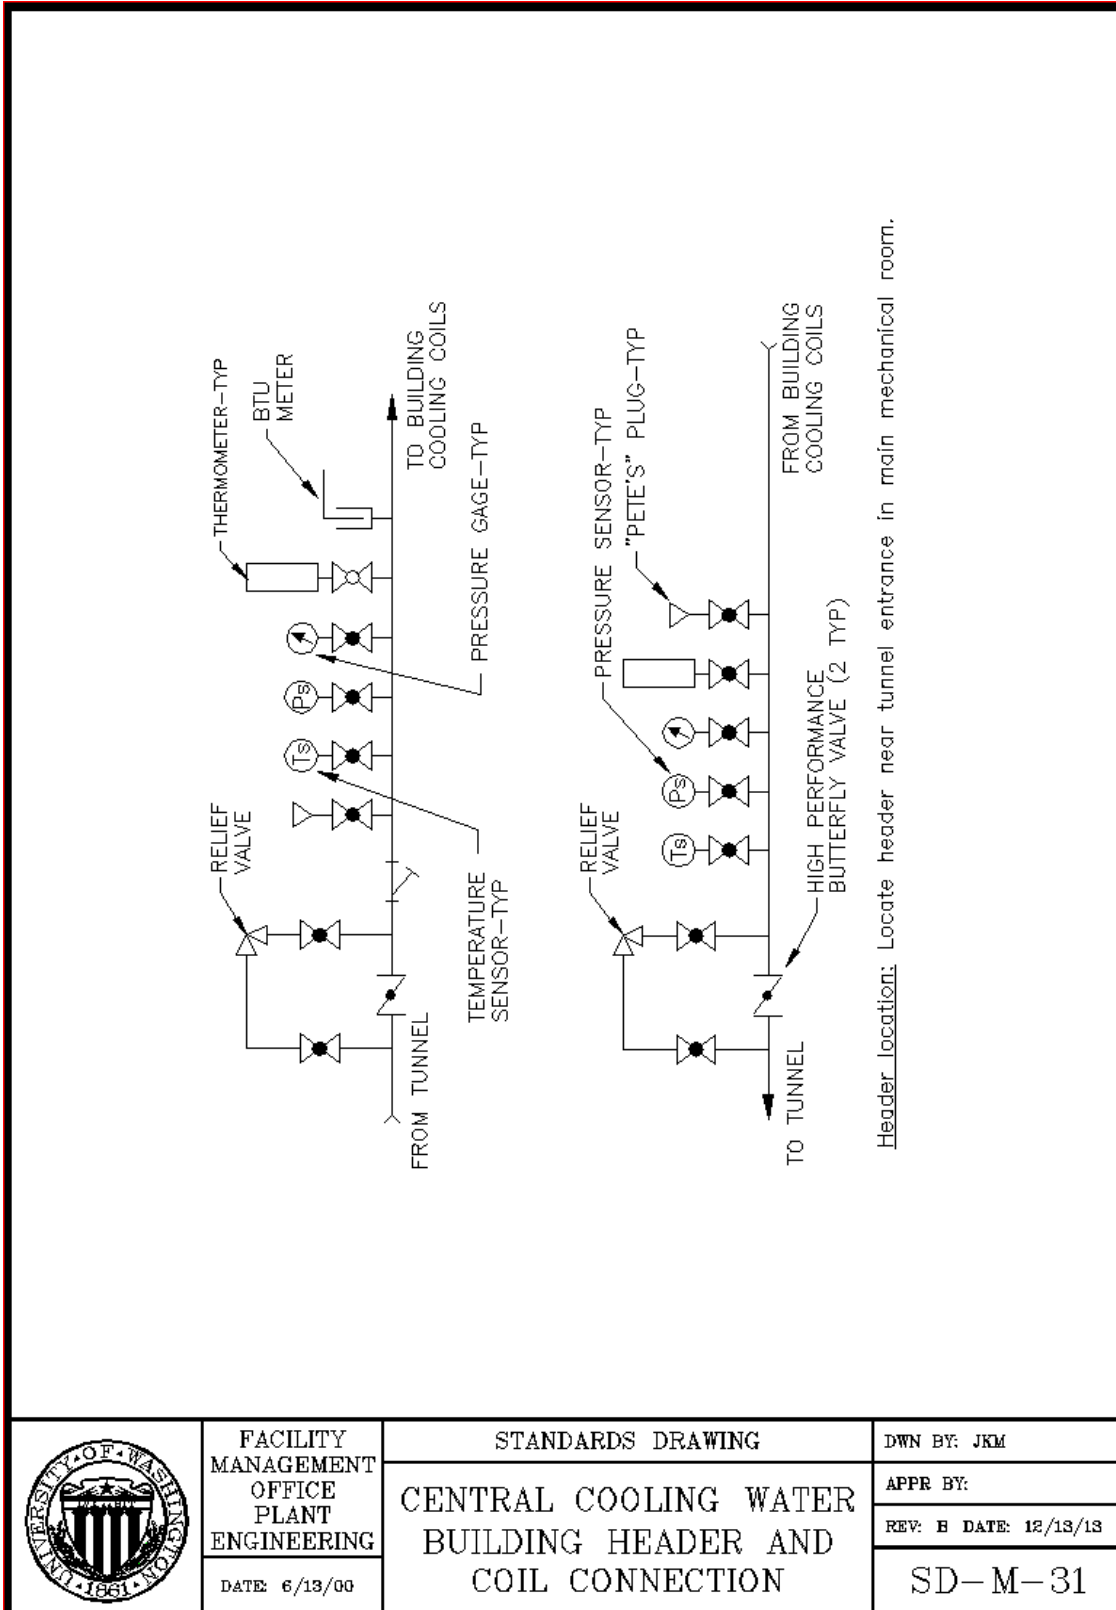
THERMOMETER–TYP
BTU METER
TO BUILDING COOLING COILS
PRESSURE GAGE–TYP
RELIEF VALVE
Ts
Ps
TEMPERATURE SENSOR–TYP
FROM TUNNEL

PRESSURE SENSOR–TYP
"PETE'S" PLUG–TYP
FROM BUILDING COOLING COILS
RELIEF VALVE
Ts
Ps
HIGH PERFORMANCE BUTTERFLY VALVE (2 TYP)
TO TUNNEL

Header location: Locate header near tunnel entrance in main mechanical room.

UNIVERSITY OF WASHINGTON 1861

| FACILITY MANAGEMENT OFFICE PLANT ENGINEERING | STANDARDS DRAWING | DWN BY: JKM |
|---|---|---|
| | CENTRAL COOLING WATER BUILDING HEADER AND COIL CONNECTION | APPR BY: |
| | | REV: B DATE: 12/13/13 |
| DATE: 6/13/00 | | SD–M–31 |